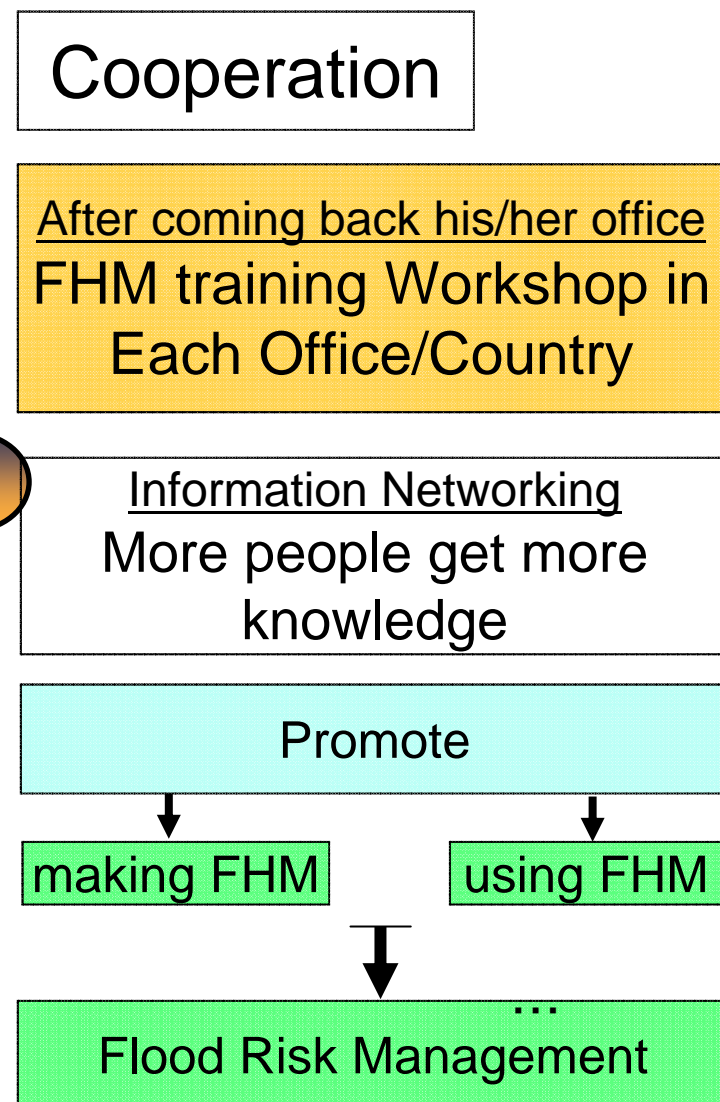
Cooperation

After coming back his/her office
FHM training Workshop in Each Office/Country

Information Networking
More people get more knowledge

Promote

making FHM

using FHM

…

Flood Risk Management